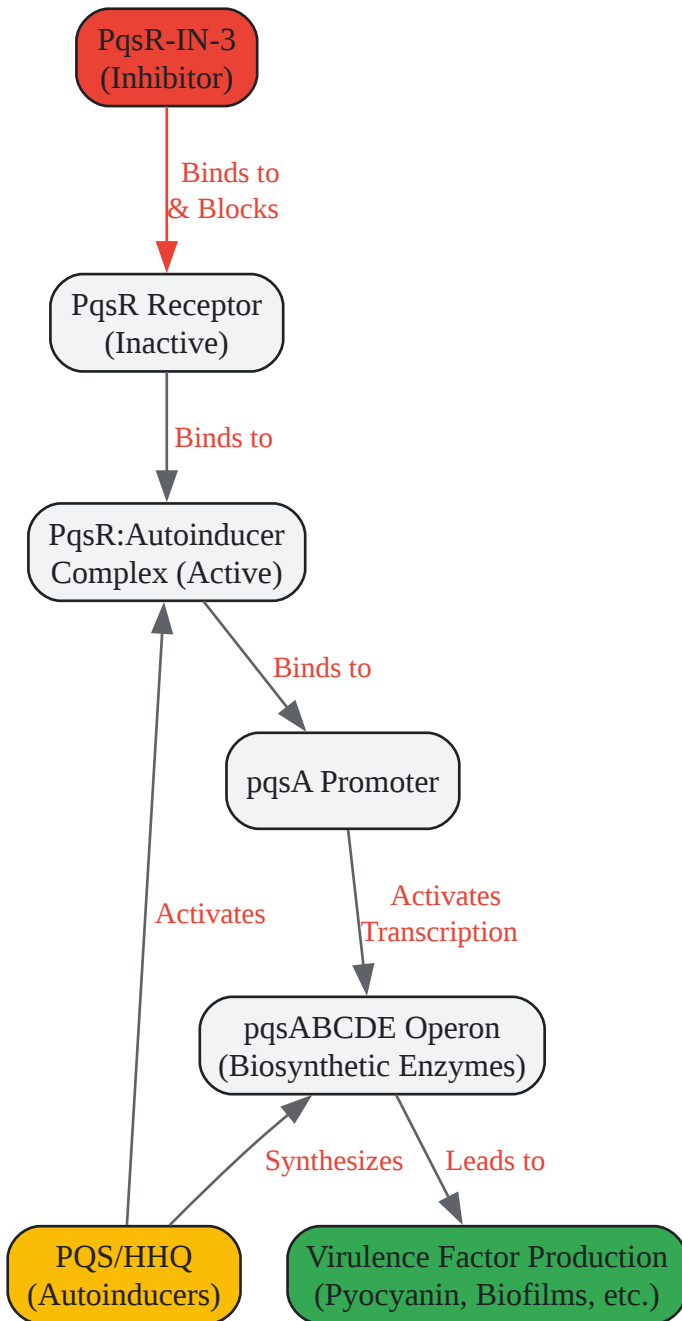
PqsR-IN-3
(Inhibitor)

Binds to
& Blocks

PqsR Receptor
(Inactive)

Binds to

PqsR:Autoinducer
Complex (Active)

Binds to

pqsA Promoter

Activates

Activates
Transcription

pqsABCDE Operon
(Biosynthetic Enzymes)

Synthesizes

Leads to

PQS/HHQ
(Autoinducers)

Virulence Factor Production
(Pyocyanin, Biofilms, etc.)